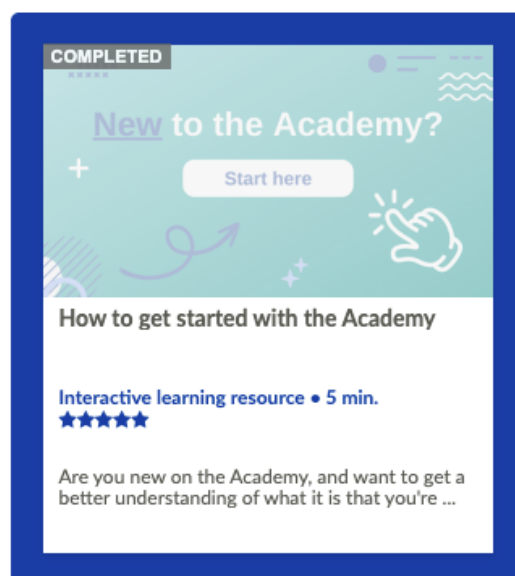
COMPLETED

New to the Academy?

Start here

How to get started with the Academy

Interactive learning resource • 5 min.

★★★★★

Are you new on the Academy, and want to get a better understanding of what it is that you're ...